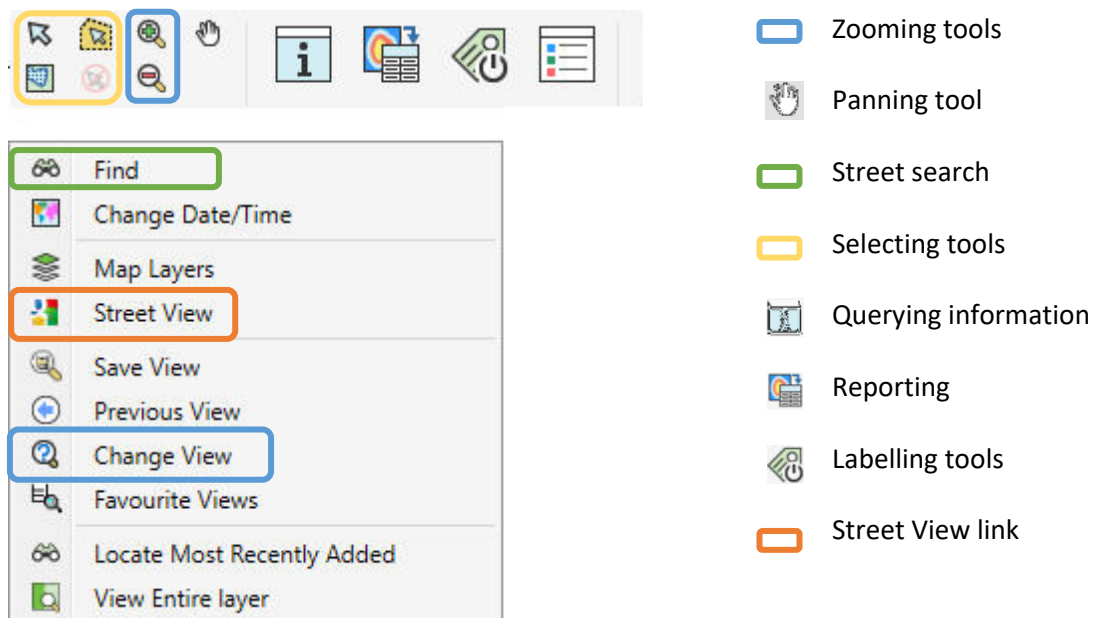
Find
Change Date/Time
Map Layers
Street View
Save View
Previous View
Change View
Favourite Views
Locate Most Recently Added
View Entire layer

Zooming tools
Panning tool
Street search
Selecting tools
Querying information
Reporting
Labelling tools
Street View link